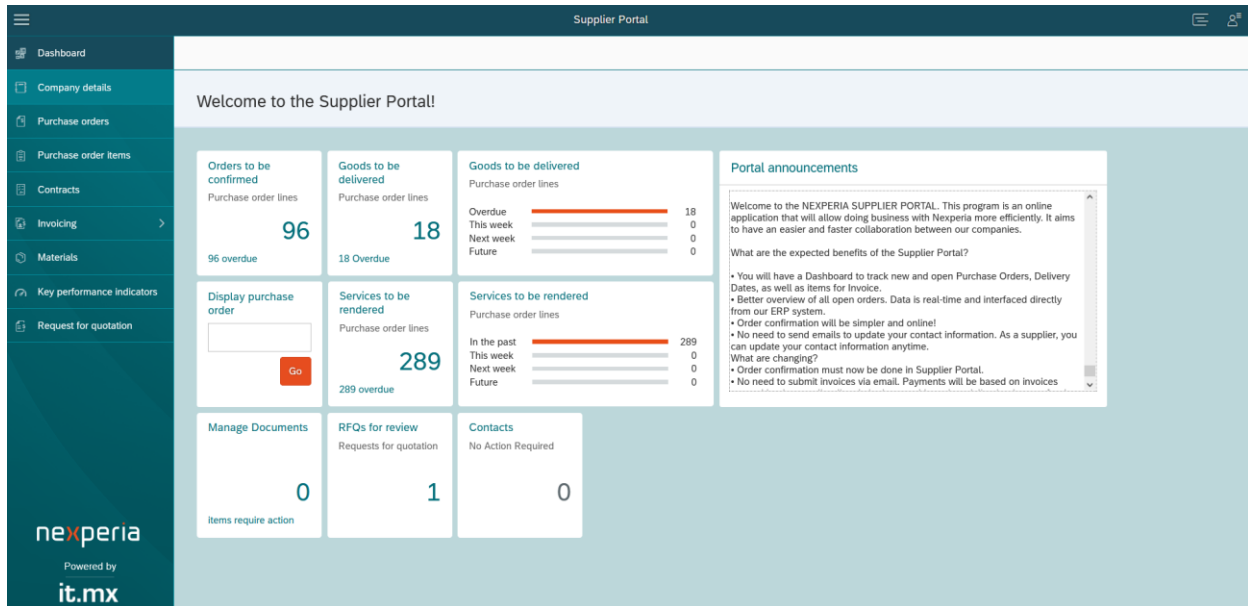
Supplier Portal

Dashboard
Company details
Purchase orders
Purchase order items
Contracts
Invoicing
Materials
Key performance indicators
Request for quotation

nexperia
Powered by
it.mx

Welcome to the Supplier Portal!

Orders to be confirmed
Purchase order lines
96
96 overdue

Goods to be delivered
Purchase order lines
18
18 Overdue

Goods to be delivered
Purchase order lines
| | |
|---|---|
| Overdue | 18 |
| This week | 0 |
| Next week | 0 |
| Future | 0 |

Display purchase order
Go

Services to be rendered
Purchase order lines
289
289 overdue

Services to be rendered
Purchase order lines
| | |
|---|---|
| In the past | 289 |
| This week | 0 |
| Next week | 0 |
| Future | 0 |

Manage Documents
0
items require action

RFQs for review
Requests for quotation
1

Contacts
No Action Required
0

Portal announcements

Welcome to the NEXPERIA SUPPLIER PORTAL. This program is an online application that will allow doing business with Nexperia more efficiently. It aims to have an easier and faster collaboration between our companies.

What are the expected benefits of the Supplier Portal?

• You will have a Dashboard to track new and open Purchase Orders, Delivery Dates, as well as items for Invoice.
• Better overview of all open orders. Data is real-time and interfaced directly from our ERP system.
• Order confirmation will be simpler and online!
• No need to send emails to update your contact information. As a supplier, you can update your contact information anytime.
What are changing?
• Order confirmation must now be done in Supplier Portal.
• No need to submit invoices via email. Payments will be based on invoices
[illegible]